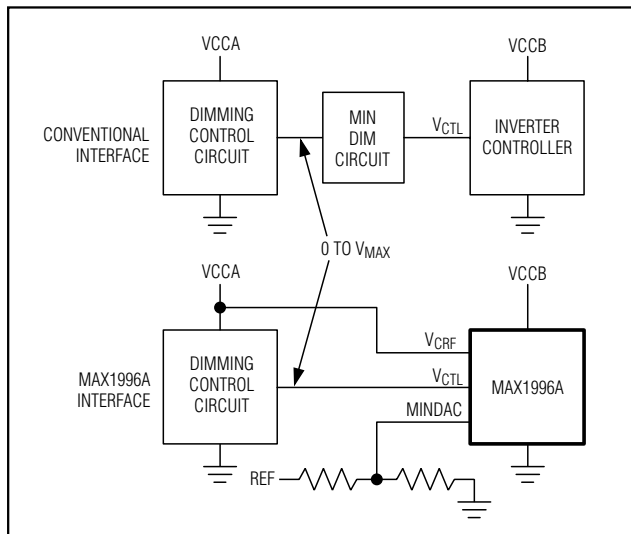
VCCA

VCCB

CONVENTIONAL INTERFACE

DIMMING CONTROL CIRCUIT

MIN DIM CIRCUIT

$V_{CTL}$

INVERTER CONTROLLER

0 TO $V_{MAX}$

VCCA

VCCB

$V_{CRF}$

MAX1996A INTERFACE

DIMMING CONTROL CIRCUIT

$V_{CTL}$

MAX1996A

MINDAC

REF